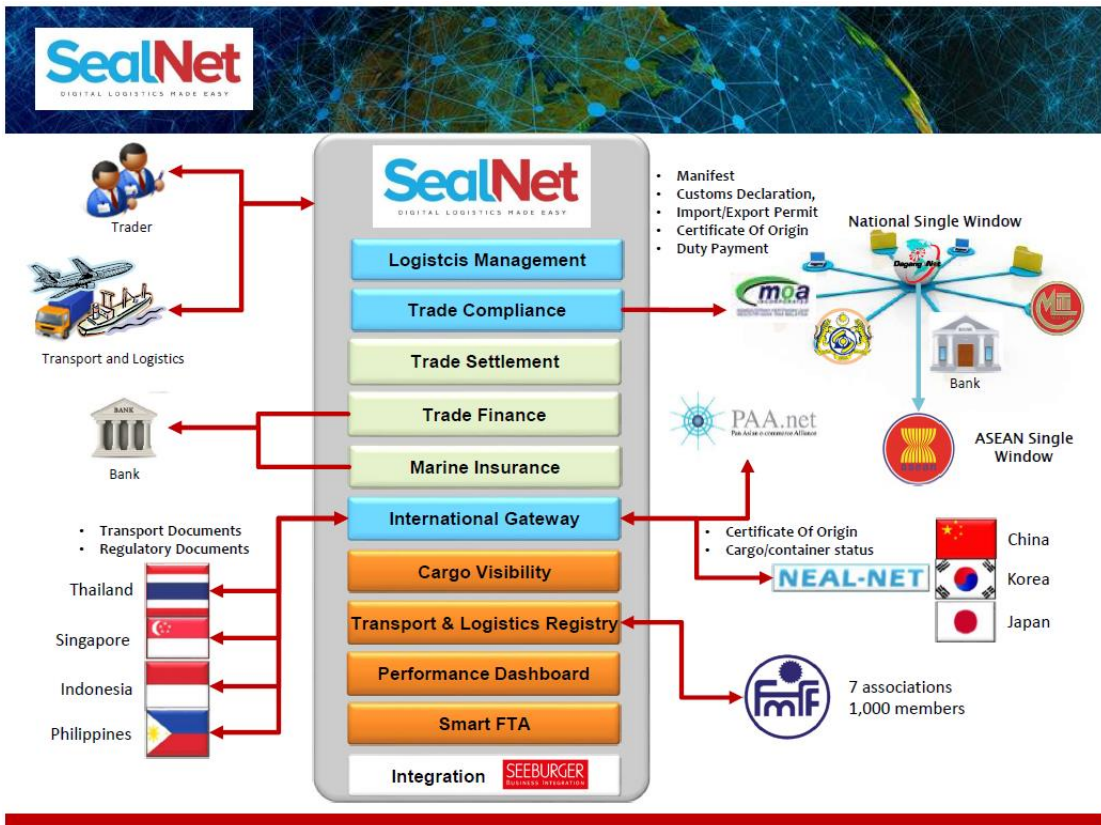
SealNet
DIGITAL LOGISTICS MADE EASY

Trader

Transport and Logistics

Bank

• Transport Documents
• Regulatory Documents

Thailand

Singapore

Indonesia

Philippines

SealNet
DIGITAL LOGISTICS MADE EASY

Logistcis Management

Trade Compliance

Trade Settlement

Trade Finance

Marine Insurance

International Gateway

Cargo Visibility

Transport & Logistics Registry

Performance Dashboard

Smart FTA

Integration SEEBURGER BUSINESS INTEGRATION

• Manifest
• Customs Declaration,
• Import/Export Permit
• Certificate Of Origin
• Duty Payment

National Single Window

Dagang Net

moa

Bank

ASEAN Single Window

PAA.net
Pan Asian e-commerce Alliance

• Certificate Of Origin
• Cargo/container status

NEAL-NET

China

Korea

Japan

FMFF

7 associations
1,000 members